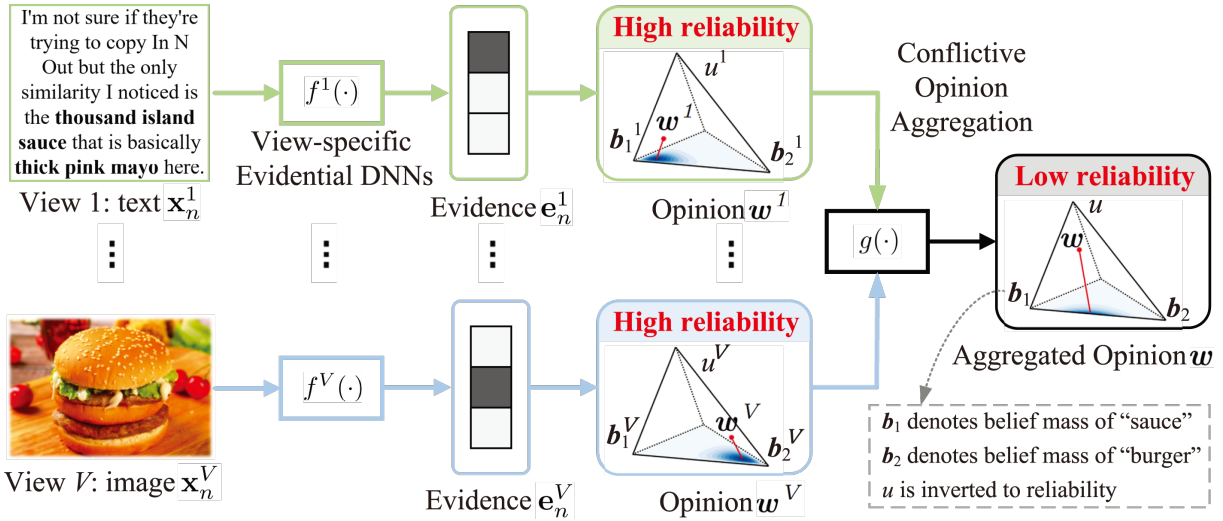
I'm not sure if they're trying to copy In N Out but the only similarity I noticed is the **thousand island sauce** that is basically **thick pink mayo** here.

View 1: text $\mathbf{x}_n^1$

$f^1(\cdot)$

View-specific Evidential DNNs

Evidence $\mathbf{e}_n^1$

High reliability

$u^1$

$\boldsymbol{w}^1$

$\boldsymbol{b}_1^1$

$\boldsymbol{b}_2^1$

Opinion $\boldsymbol{w}^1$

Conflictive Opinion Aggregation

$g(\cdot)$

Low reliability

$u$

$\boldsymbol{w}$

$\boldsymbol{b}_1$

$\boldsymbol{b}_2$

Aggregated Opinion $\boldsymbol{w}$

View $V$: image $\mathbf{x}_n^V$

$f^V(\cdot)$

Evidence $\mathbf{e}_n^V$

High reliability

$u^V$

$\boldsymbol{w}^V$

$\boldsymbol{b}_1^V$

$\boldsymbol{b}_2^V$

Opinion $\boldsymbol{w}^V$

$\boldsymbol{b}_1$ denotes belief mass of "sauce"
$\boldsymbol{b}_2$ denotes belief mass of "burger"
$u$ is inverted to reliability